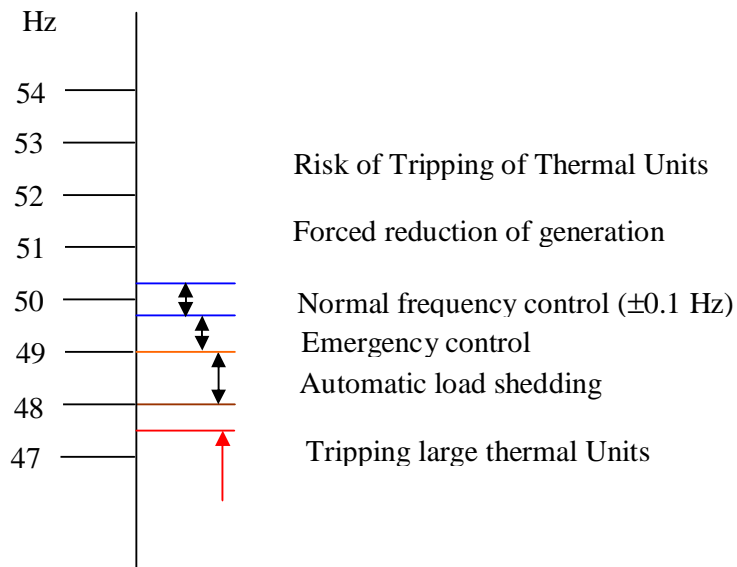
Hz
54
53
52
51
50
49
48
47

Risk of Tripping of Thermal Units

Forced reduction of generation

Normal frequency control ($\pm$0.1 Hz)

Emergency control

Automatic load shedding

Tripping large thermal Units